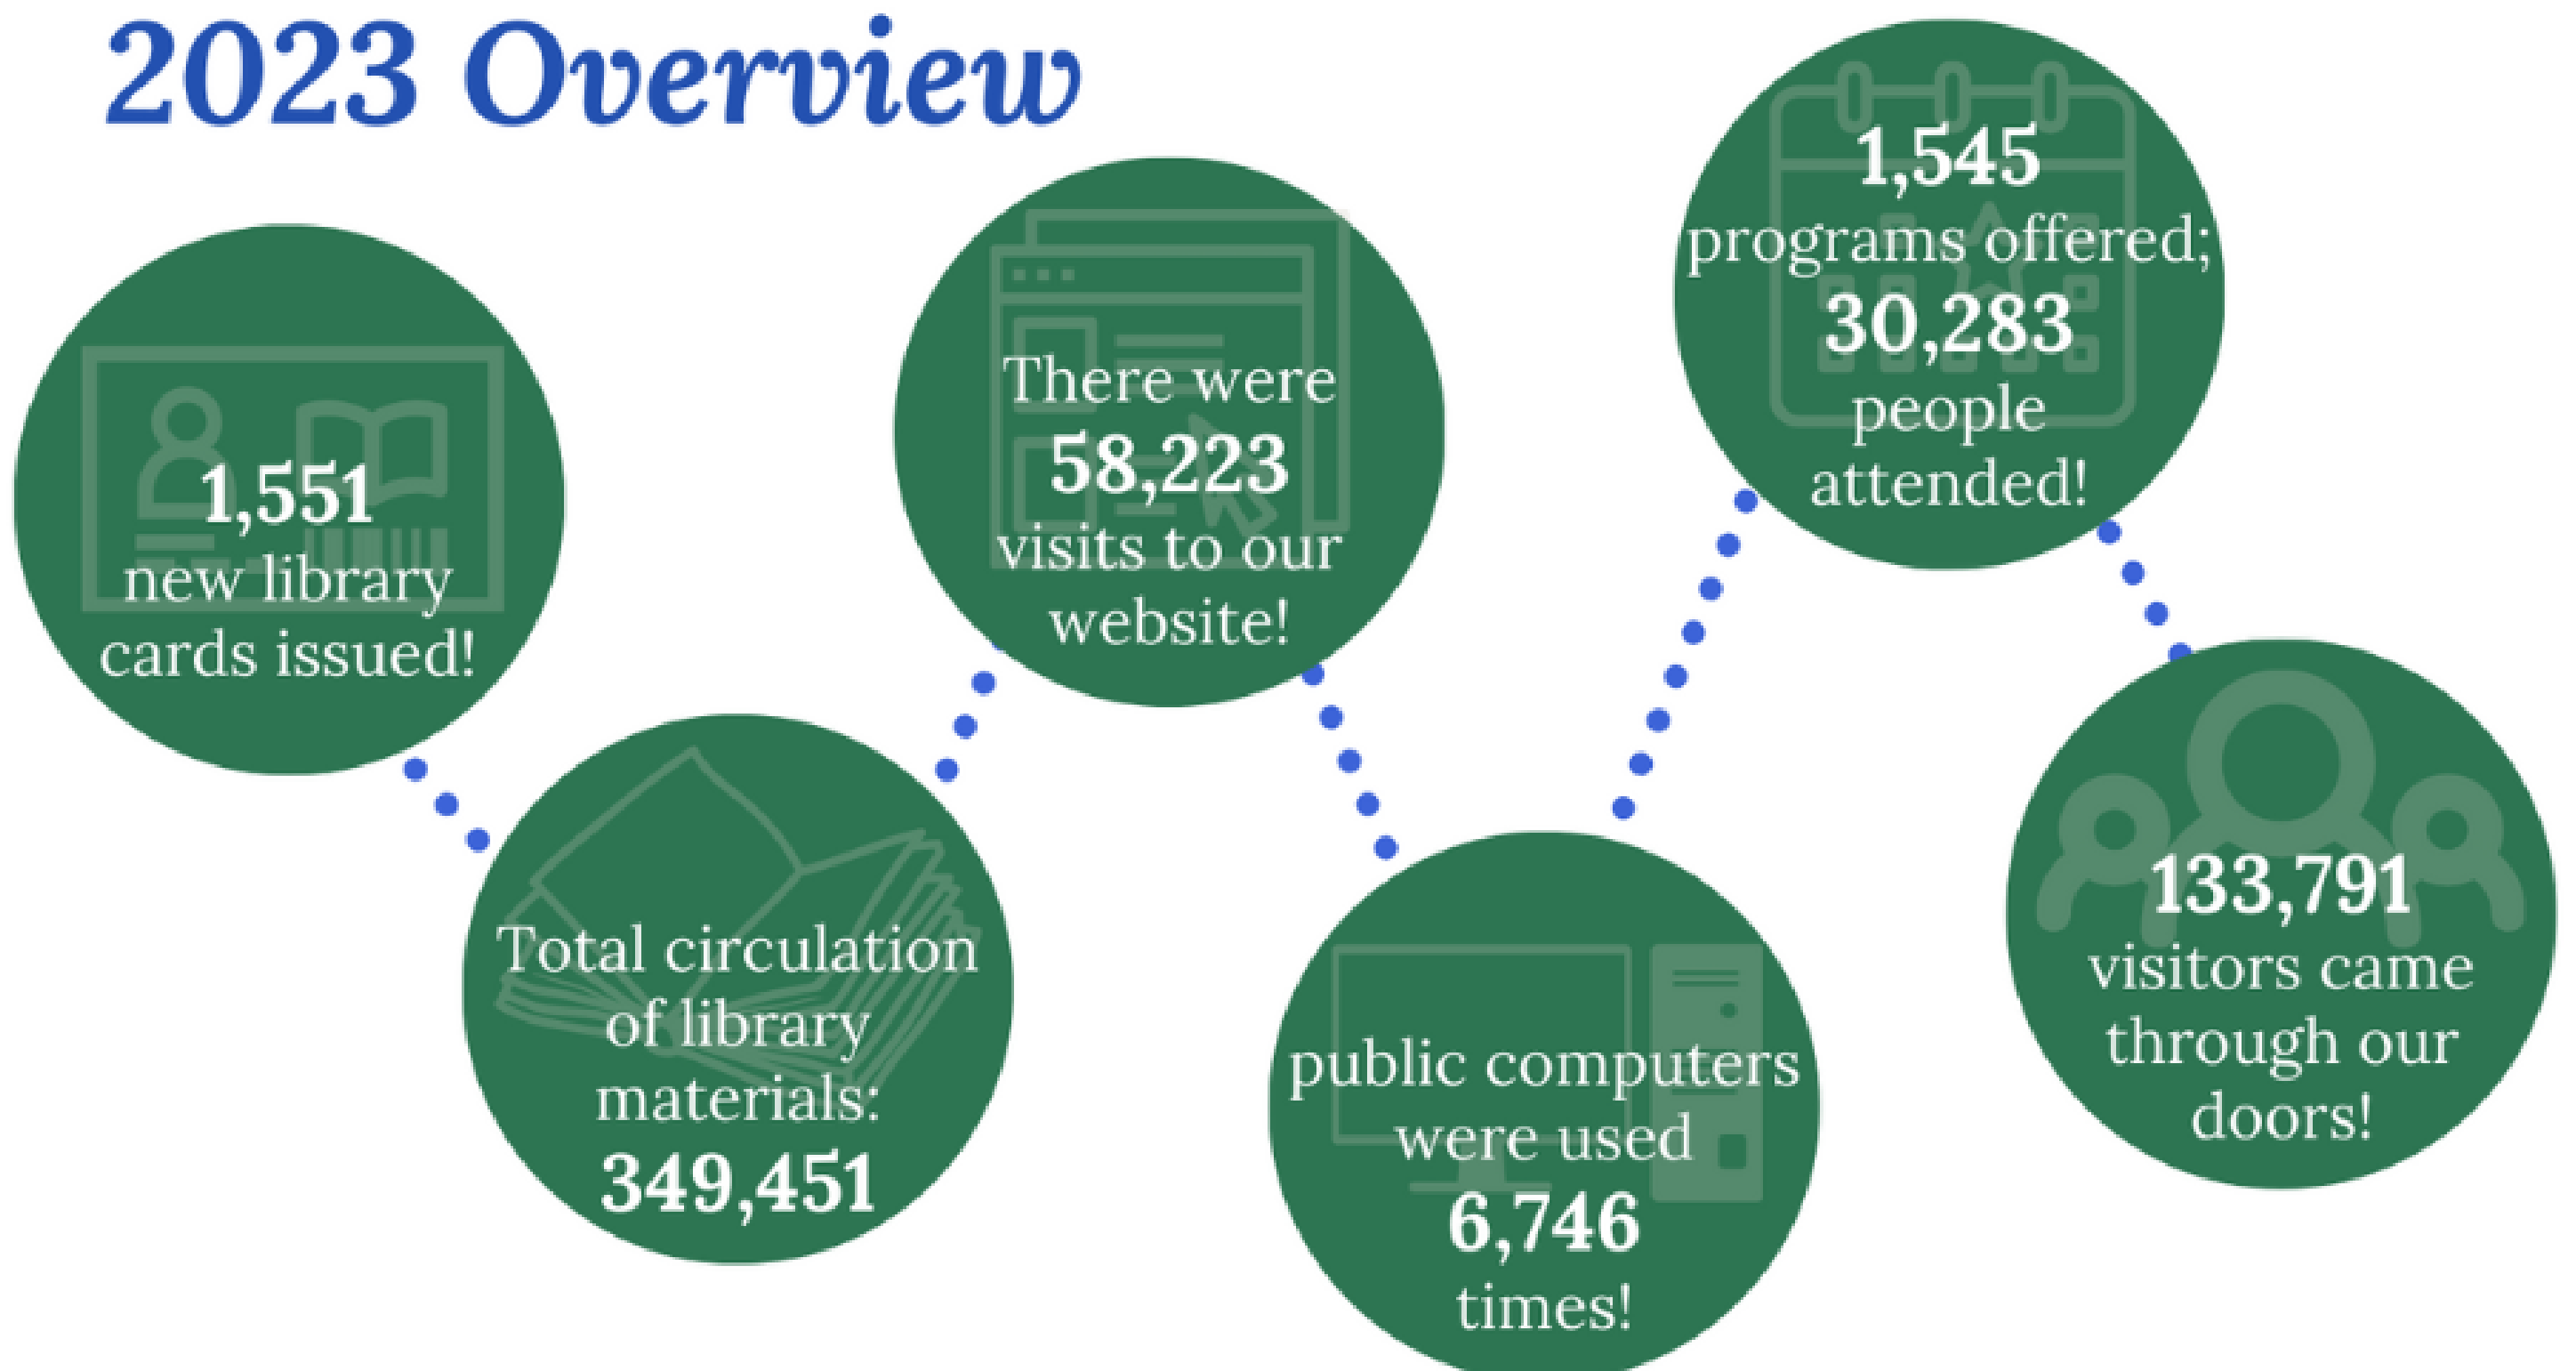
2023 Overview

1,551 new library cards issued!

Total circulation of library materials: 349,451

There were 58,223 visits to our website!

public computers were used 6,746 times!

1,545 programs offered; 30,283 people attended!

133,791 visitors came through our doors!